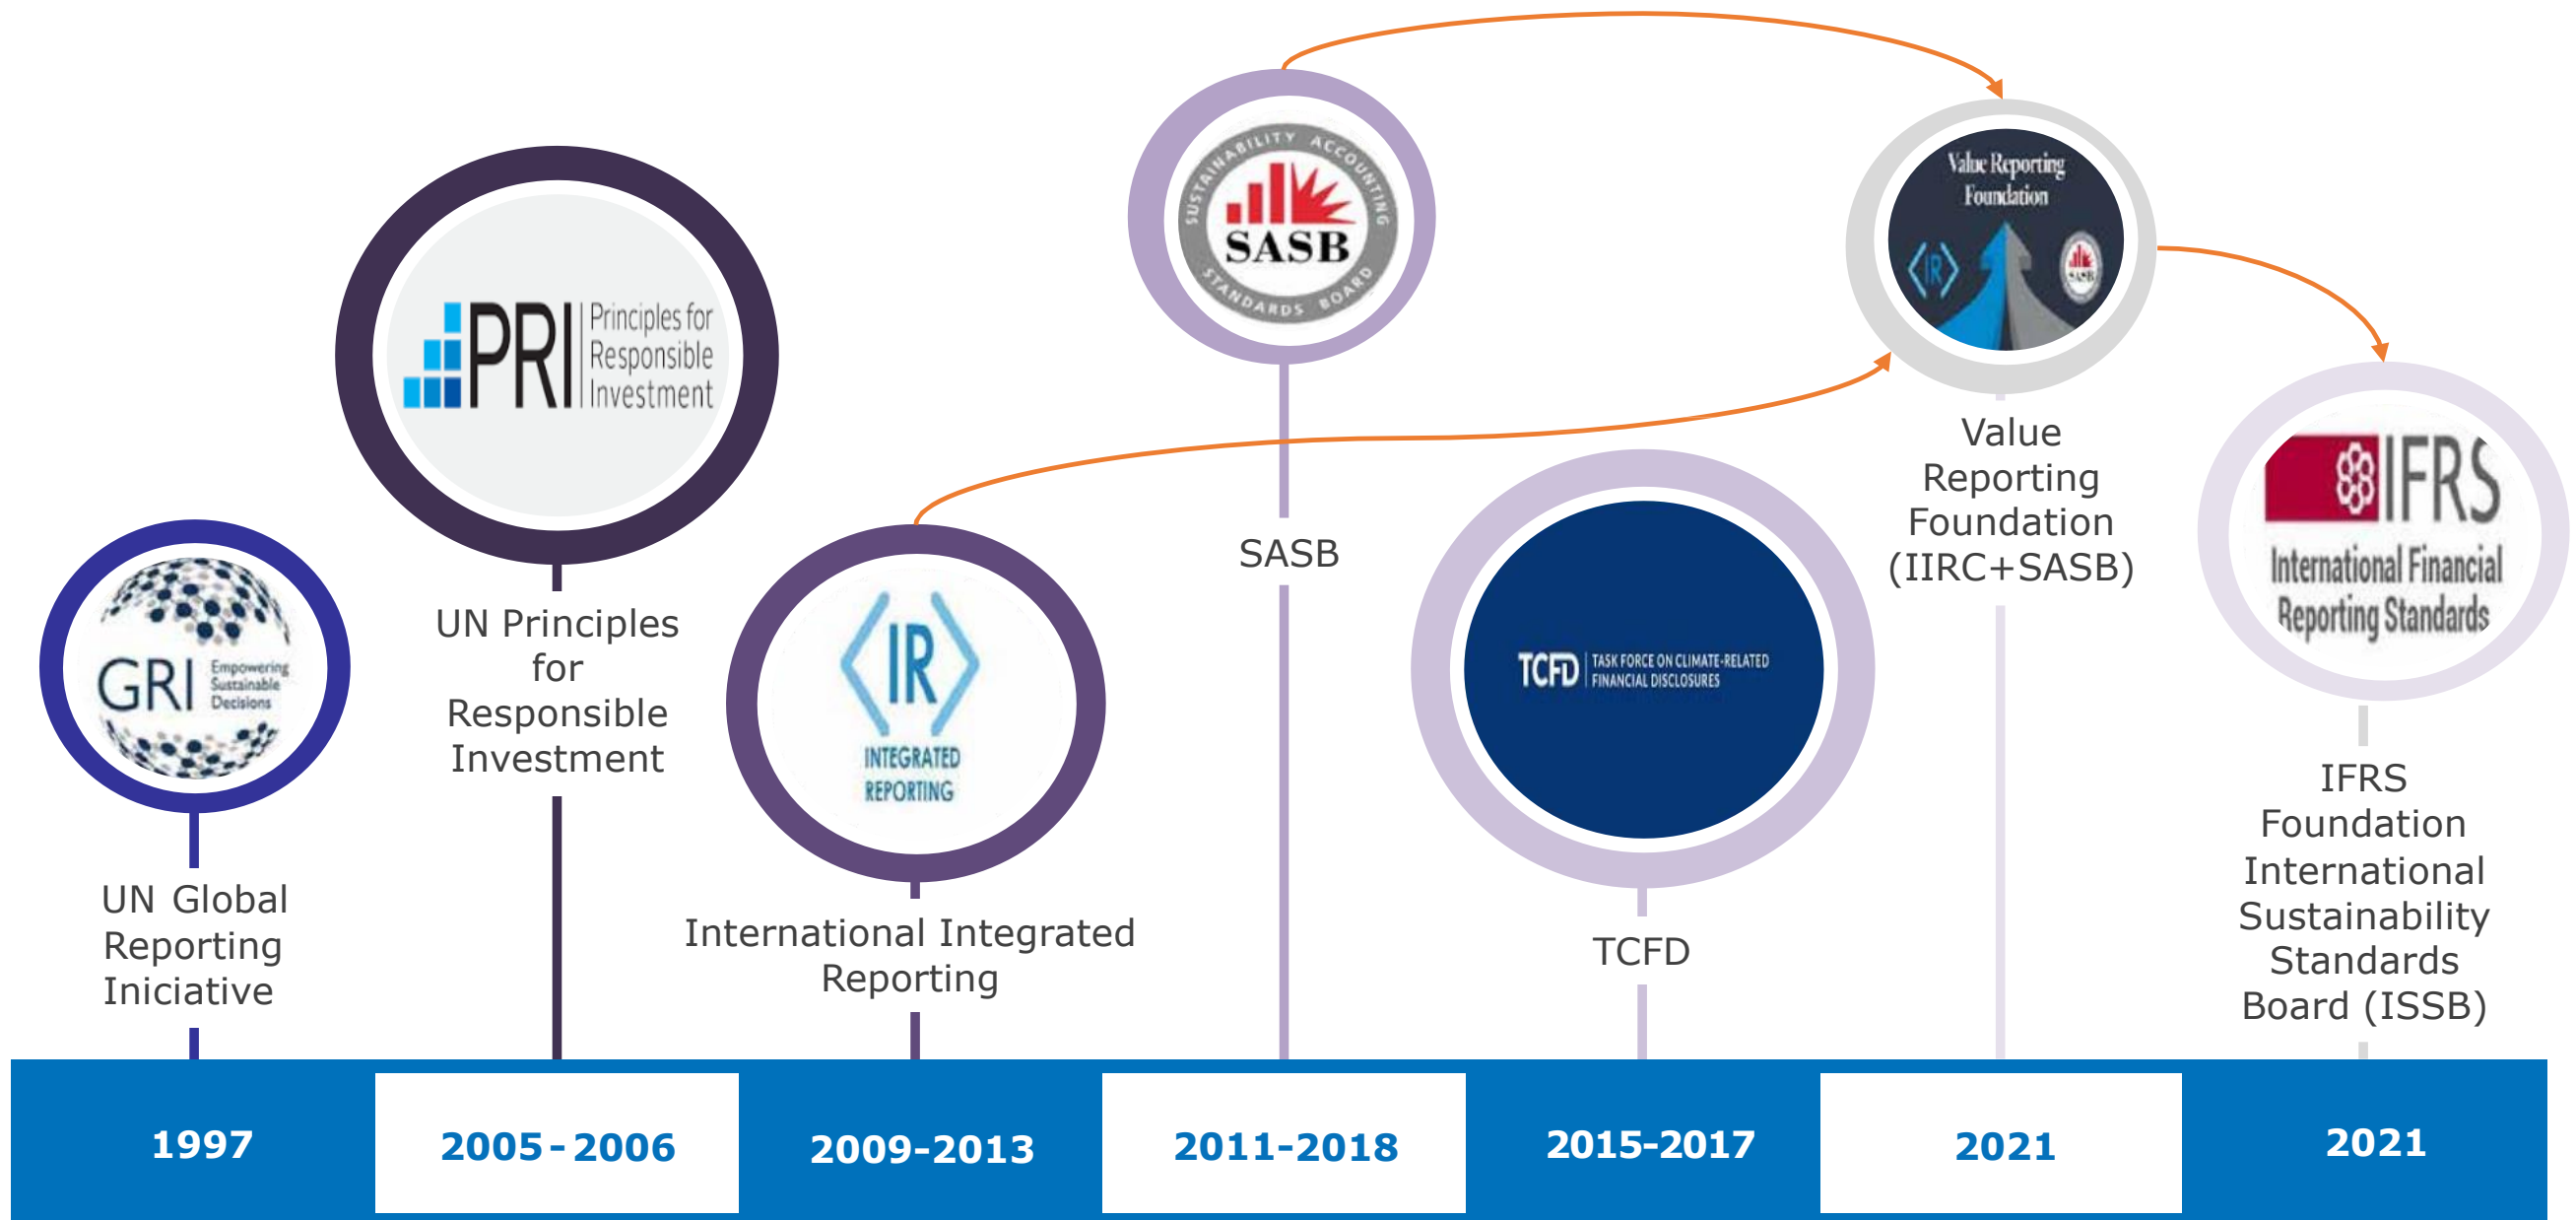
SUSTAINABILITY ACCOUNTING SASB STANDARDS BOARD

Value Reporting Foundation

PRI Principles for Responsible Investment

SASB

Value Reporting Foundation (IIRC+SASB)

IFRS International Financial Reporting Standards

GRI Empowering Sustainable Decisions

UN Principles for Responsible Investment

IR INTEGRATED REPORTING

TCFD TASK FORCE ON CLIMATE-RELATED FINANCIAL DISCLOSURES

UN Global Reporting Iniciative

International Integrated Reporting

TCFD

IFRS Foundation International Sustainability Standards Board (ISSB)

1997

2005-2006

2009-2013

2011-2018

2015-2017

2021

2021